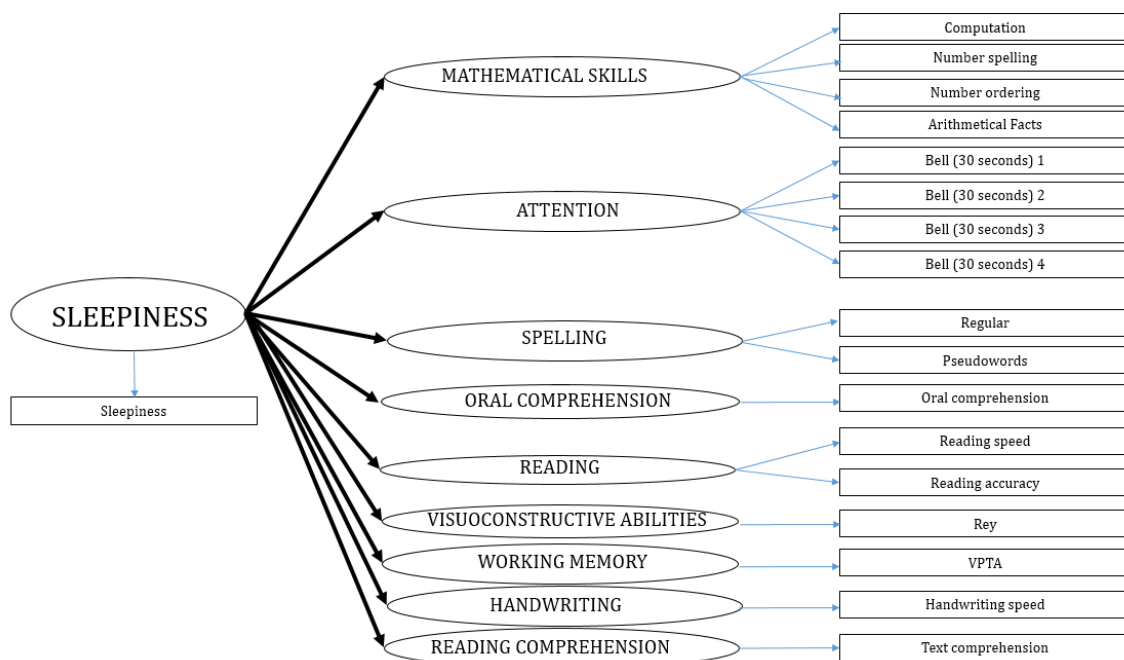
SLEEPINESS

Sleepiness

MATHEMATICAL SKILLS

Computation

Number spelling

Number ordering

Arithmetical Facts

ATTENTION

Bell (30 seconds) 1

Bell (30 seconds) 2

Bell (30 seconds) 3

Bell (30 seconds) 4

SPELLING

Regular

Pseudowords

ORAL COMPREHENSION

Oral comprehension

READING

Reading speed

Reading accuracy

VISUOCONSTRUCTIVE ABILITIES

Rey

WORKING MEMORY

VPTA

HANDWRITING

Handwriting speed

READING COMPREHENSION

Text comprehension